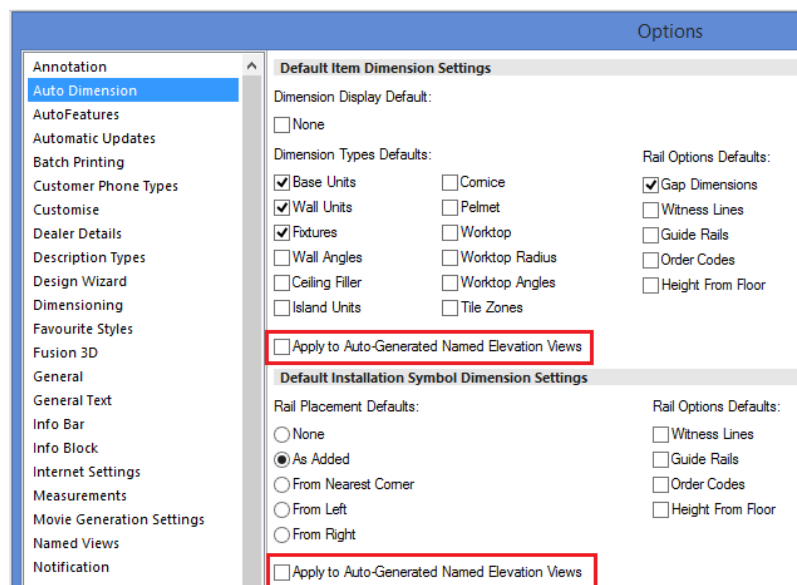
Options

Annotation
Auto Dimension
AutoFeatures
Automatic Updates
Batch Printing
Customer Phone Types
Customise
Dealer Details
Description Types
Design Wizard
Dimensioning
Favourite Styles
Fusion 3D
General
General Text
Info Bar
Info Block
Internet Settings
Measurements
Movie Generation Settings
Named Views
Notification

Default Item Dimension Settings

Dimension Display Default:

None

Dimension Types Defaults:

Base Units
Wall Units
Fixtures
Wall Angles
Ceiling Filler
Island Units

Cornice
Pelmet
Worktop
Worktop Radius
Worktop Angles
Tile Zones

Rail Options Defaults:

Gap Dimensions
Witness Lines
Guide Rails
Order Codes
Height From Floor

Apply to Auto-Generated Named Elevation Views

Default Installation Symbol Dimension Settings

Rail Placement Defaults:

None
As Added
From Nearest Corner
From Left
From Right

Rail Options Defaults:

Witness Lines
Guide Rails
Order Codes
Height From Floor

Apply to Auto-Generated Named Elevation Views